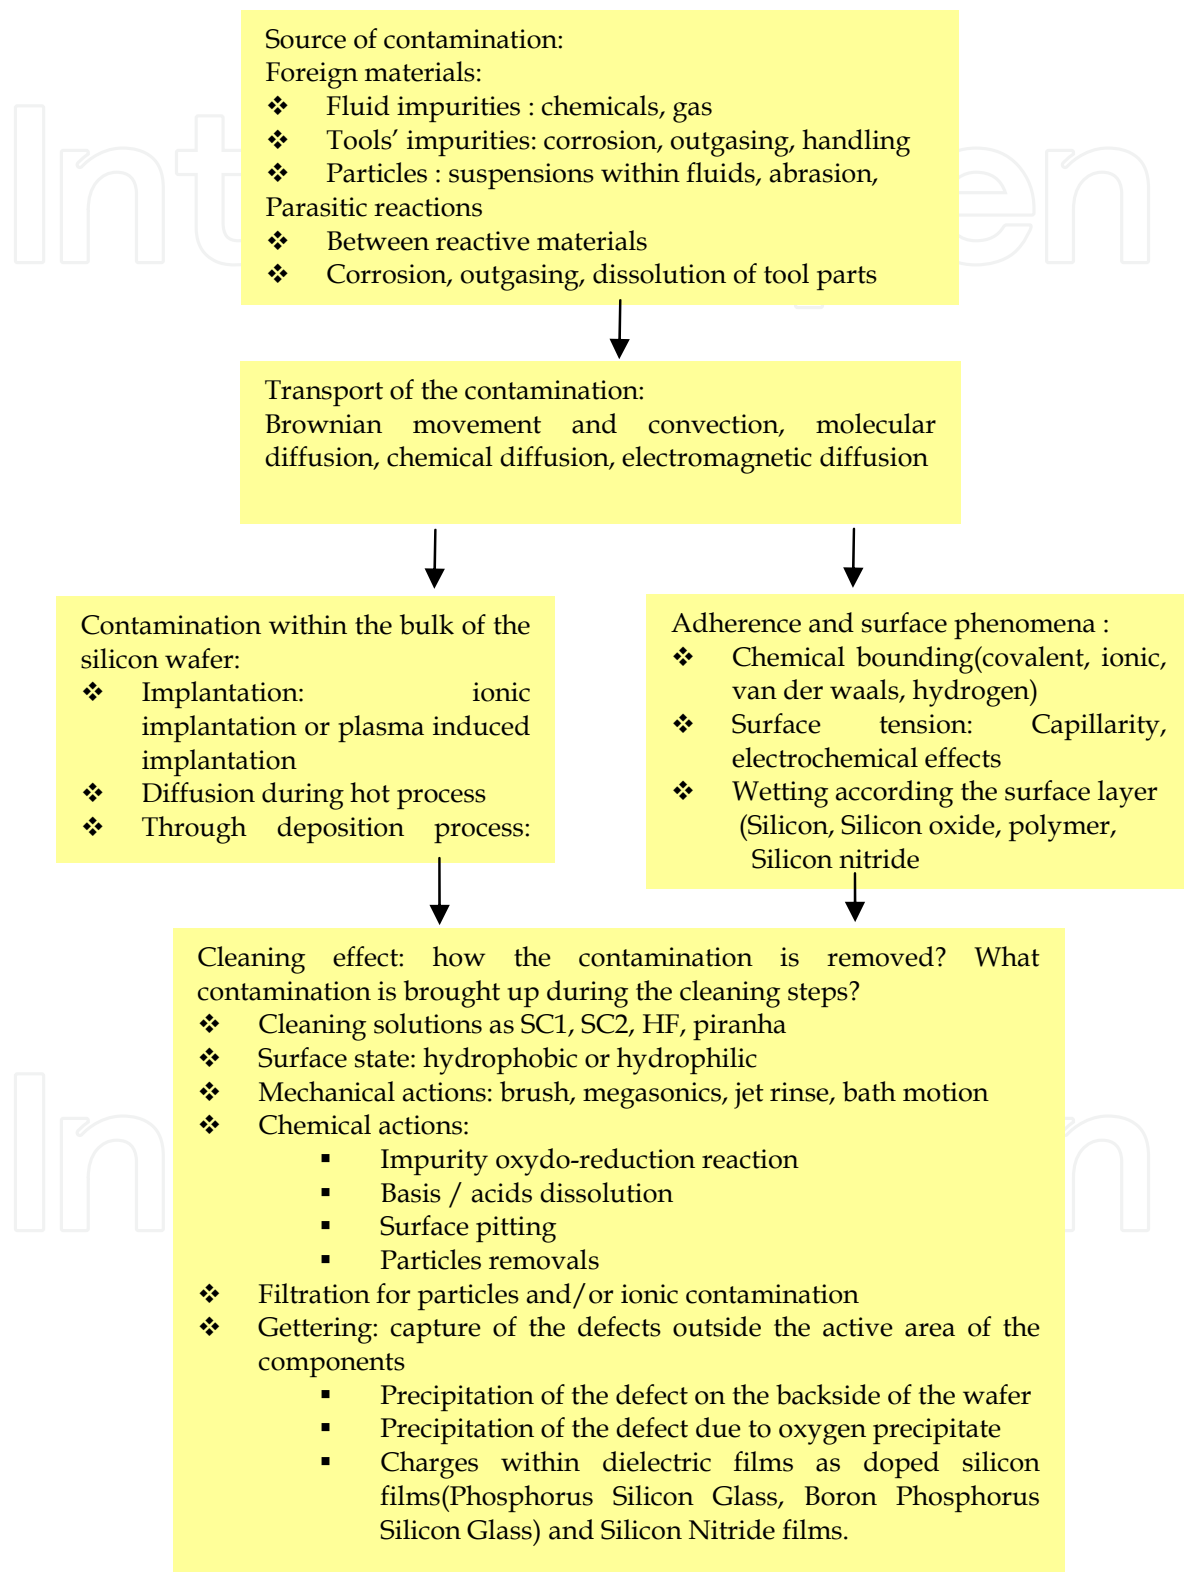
Source of contamination:
Foreign materials:
❖ Fluid impurities : chemicals, gas
❖ Tools' impurities: corrosion, outgasing, handling
❖ Particles : suspensions within fluids, abrasion,
Parasitic reactions
❖ Between reactive materials
❖ Corrosion, outgasing, dissolution of tool parts

Transport of the contamination:
Brownian movement and convection, molecular diffusion, chemical diffusion, electromagnetic diffusion

Contamination within the bulk of the silicon wafer:
❖ Implantation: ionic implantation or plasma induced implantation
❖ Diffusion during hot process
❖ Through deposition process:

Adherence and surface phenomena :
❖ Chemical bounding(covalent, ionic, van der waals, hydrogen)
❖ Surface tension: Capillarity, electrochemical effects
❖ Wetting according the surface layer (Silicon, Silicon oxide, polymer, Silicon nitride

Cleaning effect: how the contamination is removed? What contamination is brought up during the cleaning steps?
❖ Cleaning solutions as SC1, SC2, HF, piranha
❖ Surface state: hydrophobic or hydrophilic
❖ Mechanical actions: brush, megasonics, jet rinse, bath motion
❖ Chemical actions:
▪ Impurity oxydo-reduction reaction
▪ Basis / acids dissolution
▪ Surface pitting
▪ Particles removals
❖ Filtration for particles and/or ionic contamination
❖ Gettering: capture of the defects outside the active area of the components
▪ Precipitation of the defect on the backside of the wafer
▪ Precipitation of the defect due to oxygen precipitate
▪ Charges within dielectric films as doped silicon films(Phosphorus Silicon Glass, Boron Phosphorus Silicon Glass) and Silicon Nitride films.